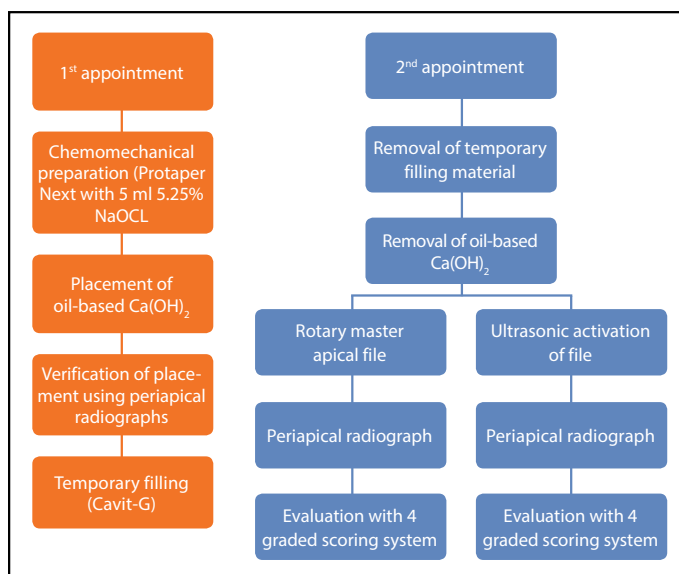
$1^{st}$ appointment

Chemomechanical preparation (Protaper Next with 5 ml 5.25% NaOCL

Placement of oil-based $Ca(OH)_2$

Verification of placement using periapical radiographs

Temporary filling (Cavit-G)

$2^{nd}$ appointment

Removal of temporary filling material

Removal of oil-based $Ca(OH)_2$

Rotary master apical file

Periapical radiograph

Evaluation with 4 graded scoring system

Ultrasonic activation of file

Periapical radiograph

Evaluation with 4 graded scoring system